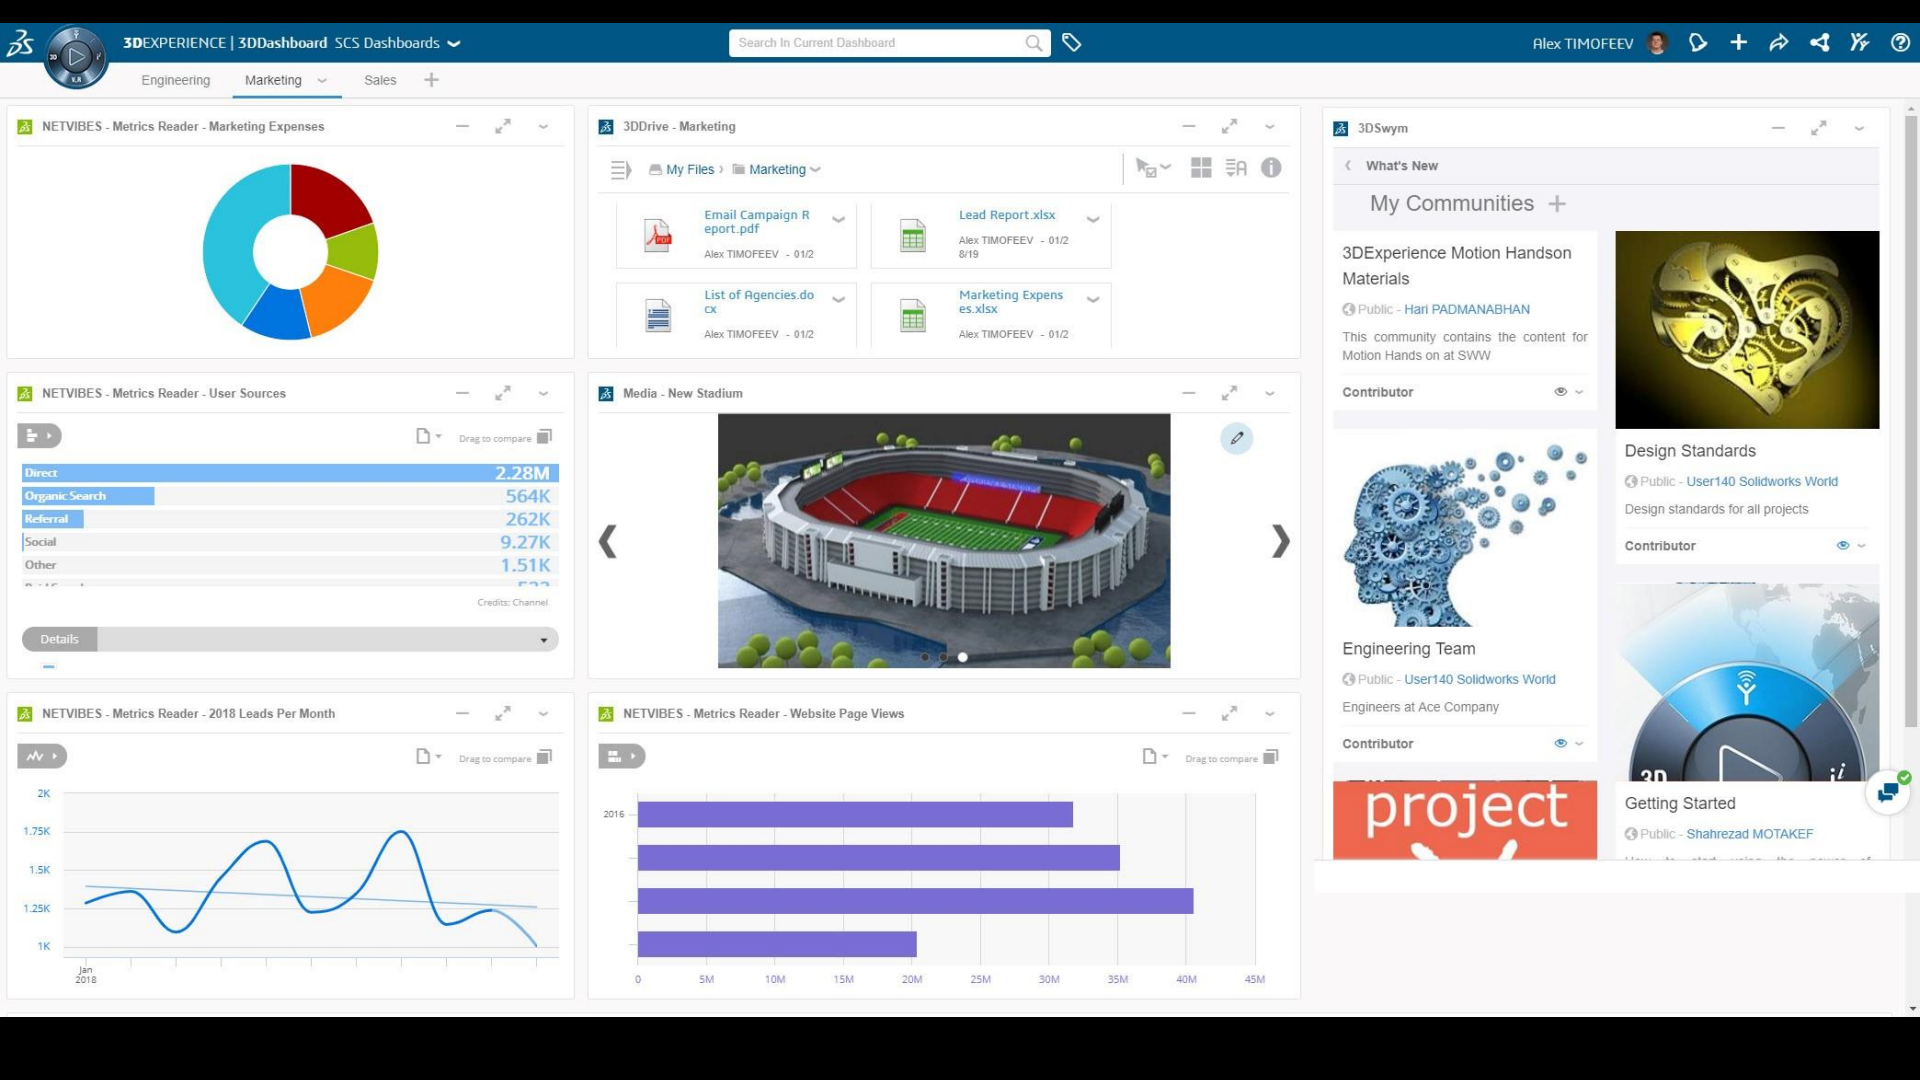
3DEXPERIENCE | 3DDashboard SCS Dashboards

Search In Current Dashboard

Alex TIMOFEEV

Engineering Marketing Sales

NETVIBES - Metrics Reader - Marketing Expenses

3DDrive - Marketing

My Files › Marketing

Email Campaign Report.pdf
Alex TIMOFEEV - 01/2

Lead Report.xlsx
Alex TIMOFEEV - 01/2 8/19

List of Agencies.docx
Alex TIMOFEEV - 01/2

Marketing Expenses.xlsx
Alex TIMOFEEV - 01/2

3DSwym

What's New

My Communities

3DExperience Motion Handson Materials
Public - Hari PADMANABHAN
This community contains the content for Motion Hands on at SWW
Contributor

Design Standards
Public - User140 Solidworks World
Design standards for all projects
Contributor

Engineering Team
Public - User140 Solidworks World
Engineers at Ace Company
Contributor

Getting Started
Public - Shahrezad MOTAKEF

project

NETVIBES - Metrics Reader - User Sources

Drag to compare

| Direct | 2.28M |
|---|---|
| Organic Search | 564K |
| Referral | 262K |
| Social | 9.27K |
| Other | 1.51K |

Credits: Channel

Details

Media - New Stadium

NETVIBES - Metrics Reader - 2018 Leads Per Month

Drag to compare

2K
1.75K
1.5K
1.25K
1K
Jan 2018

NETVIBES - Metrics Reader - Website Page Views

Drag to compare

2016

0 5M 10M 15M 20M 25M 30M 35M 40M 45M